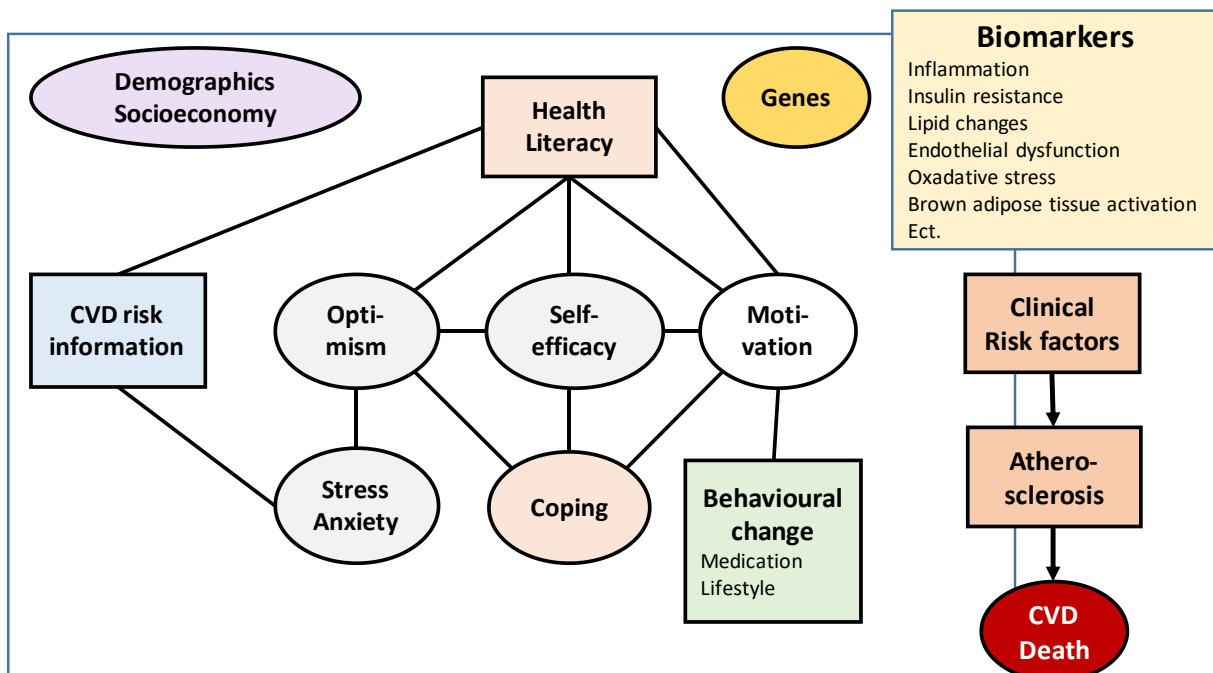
Demographics
Socioeconomy

Health Literacy

Genes

Biomarkers
Inflammation
Insulin resistance
Lipid changes
Endothelial dysfunction
Oxadative stress
Brown adipose tissue activation
Ect.

CVD risk information

Optimism

Self-efficacy

Motivation

Clinical Risk factors

Stress Anxiety

Coping

Behavioural change
Medication
Lifestyle

Atherosclerosis

CVD Death